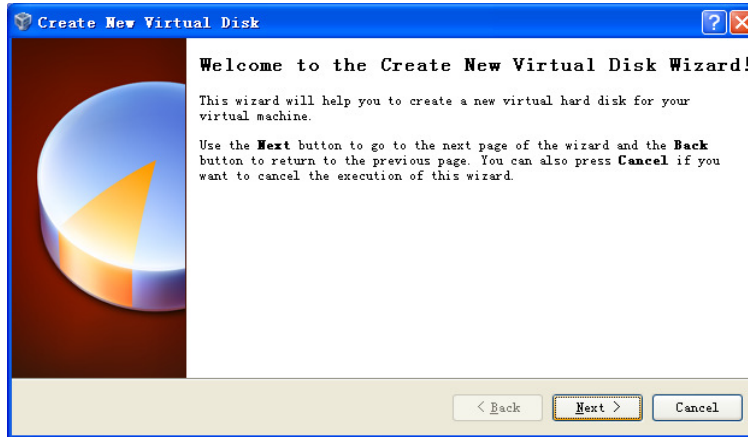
Create New Virtual Disk

Welcome to the Create New Virtual Disk Wizard!

This wizard will help you to create a new virtual hard disk for your virtual machine.

Use the **Next** button to go to the next page of the wizard and the **Back** button to return to the previous page. You can also press **Cancel** if you want to cancel the execution of this wizard.

< Back

Next >

Cancel